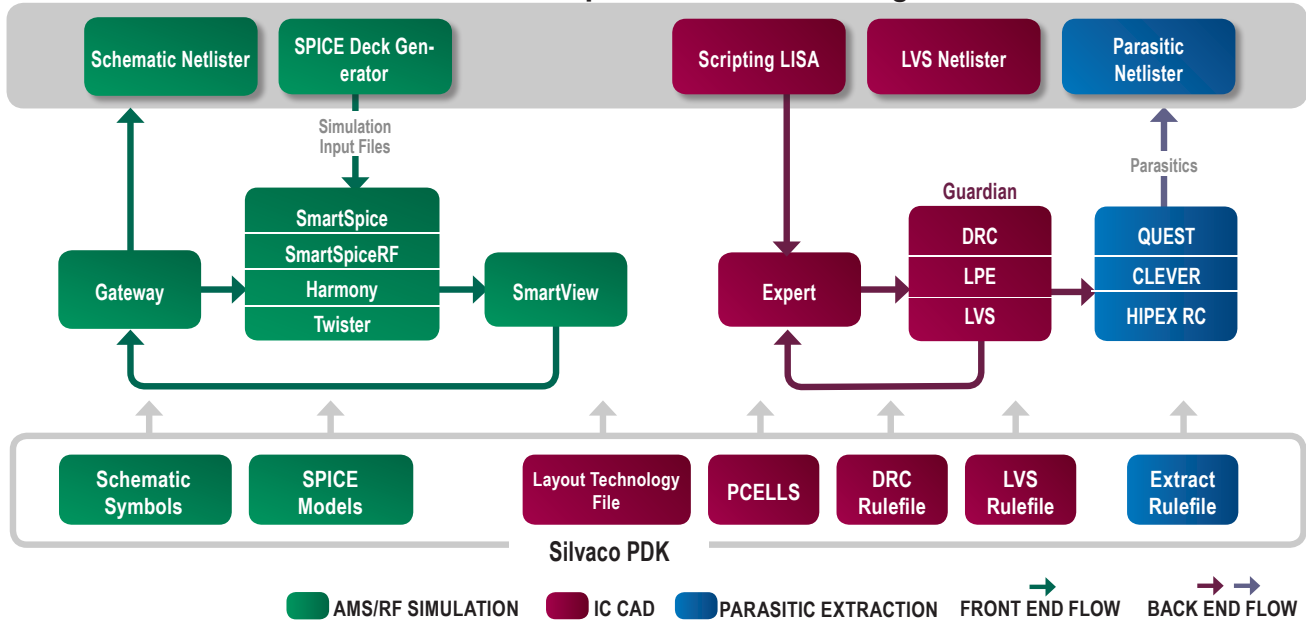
Schematic Netlister

SPICE Deck Generator

Scripting LISA

LVS Netlister

Parasitic Netlister

Simulation Input Files

Parasitics

Guardian

SmartSpice
SmartSpiceRF
Harmony
Twister

Gateway

SmartView

Expert

DRC
LPE
LVS

QUEST
CLEVER
HIPEX RC

Schematic Symbols

SPICE Models

Layout Technology File

PCELLS

DRC Rulefile

LVS Rulefile

Extract Rulefile

Silvaco PDK

AMS/RF SIMULATION IC CAD PARASITIC EXTRACTION FRONT END FLOW BACK END FLOW